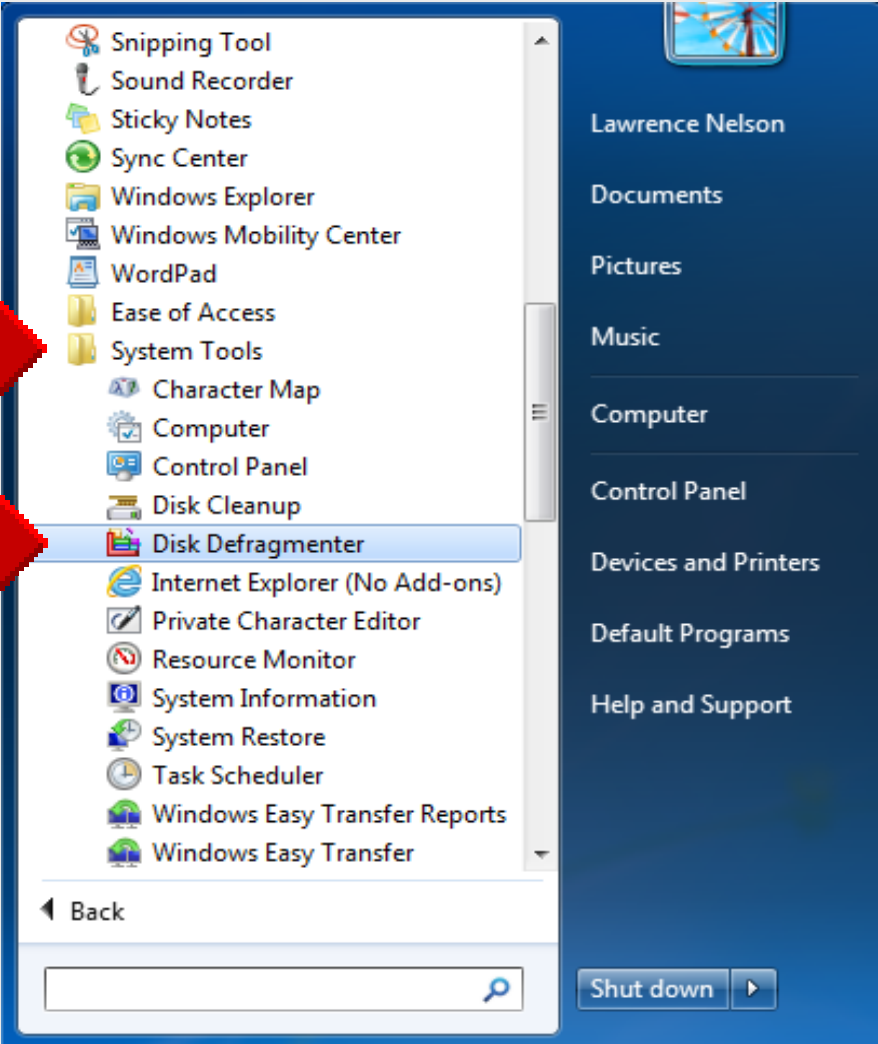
Snipping Tool
Sound Recorder
Sticky Notes
Sync Center
Windows Explorer
Windows Mobility Center
WordPad
Ease of Access
System Tools
Character Map
Computer
Control Panel
Disk Cleanup
Disk Defragmenter
Internet Explorer (No Add-ons)
Private Character Editor
Resource Monitor
System Information
System Restore
Task Scheduler
Windows Easy Transfer Reports
Windows Easy Transfer

Back

Lawrence Nelson
Documents
Pictures
Music
Computer
Control Panel
Devices and Printers
Default Programs
Help and Support

Shut down